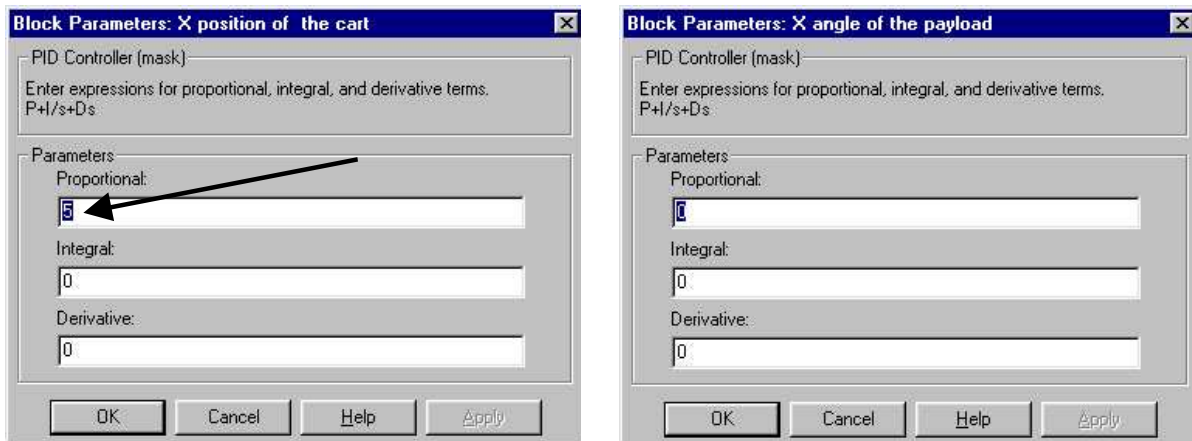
Block Parameters: X position of the cart

PID Controller (mask)

Enter expressions for proportional, integral, and derivative terms.
P+I/s+Ds

Parameters

Proportional:

5

Integral:

0

Derivative:

0

OK Cancel Help Apply

Block Parameters: X angle of the payload

PID Controller (mask)

Enter expressions for proportional, integral, and derivative terms.
P+I/s+Ds

Parameters

Proportional:

0

Integral:

0

Derivative:

0

OK Cancel Help Apply